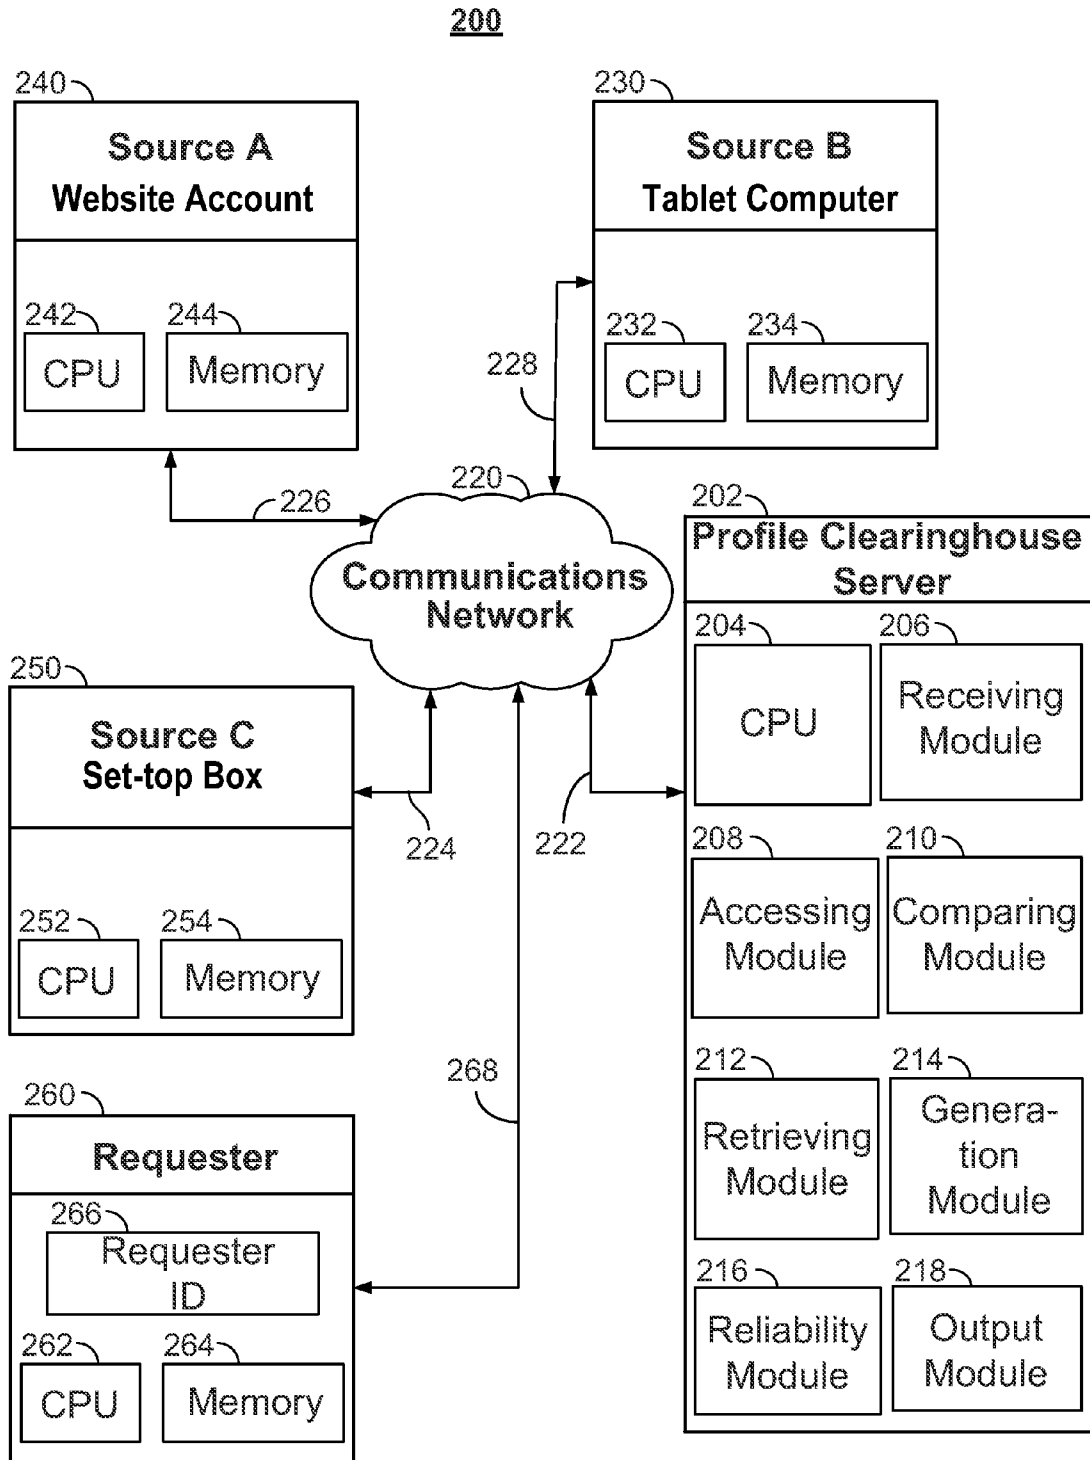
200

240
Source A
Website Account
242
CPU
244
Memory

230
Source B
Tablet Computer
232
CPU
234
Memory

228
220
226
Communications Network

202
Profile Clearinghouse Server
204
CPU
206
Receiving Module
208
Accessing Module
210
Comparing Module
212
Retrieving Module
214
Generation Module
216
Reliability Module
218
Output Module

250
Source C
Set-top Box
252
CPU
254
Memory

224
222
268

260
Requester
266
Requester ID
262
CPU
264
Memory